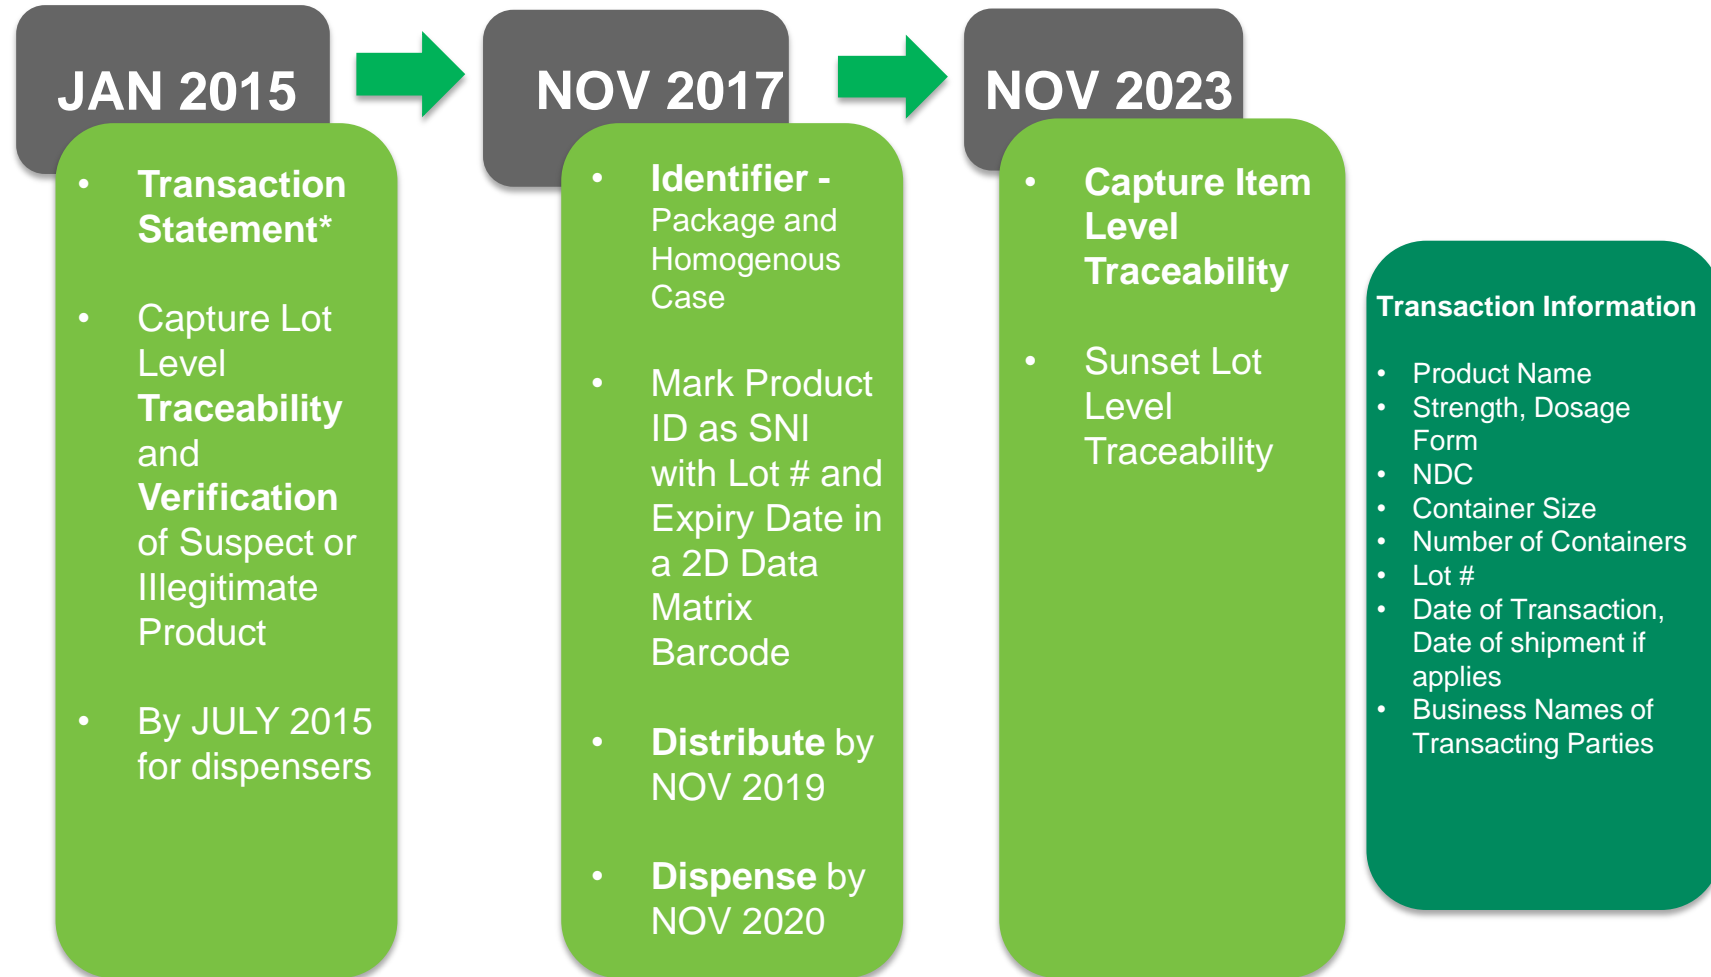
JAN 2015

- Transaction Statement*
- Capture Lot Level Traceability and Verification of Suspect or Illegitimate Product
- By JULY 2015 for dispensers

NOV 2017

- Identifier - Package and Homogenous Case
- Mark Product ID as SNI with Lot # and Expiry Date in a 2D Data Matrix Barcode
- Distribute by NOV 2019
- Dispense by NOV 2020

NOV 2023

- Capture Item Level Traceability
- Sunset Lot Level Traceability

Transaction Information

- Product Name
- Strength, Dosage Form
- NDC
- Container Size
- Number of Containers
- Lot #
- Date of Transaction, Date of shipment if applies
- Business Names of Transacting Parties